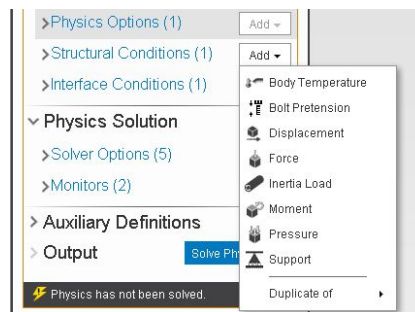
>Physics Options (1) Add
>Structural Conditions (1) Add
>Interface Conditions (1)
Physics Solution
>Solver Options (5)
>Monitors (2)
> Auxiliary Definitions
> Output
Solve Ph
Physics has not been solved.

Body Temperature
Bolt Pretension
Displacement
Force
Inertia Load
Moment
Pressure
Support
Duplicate of